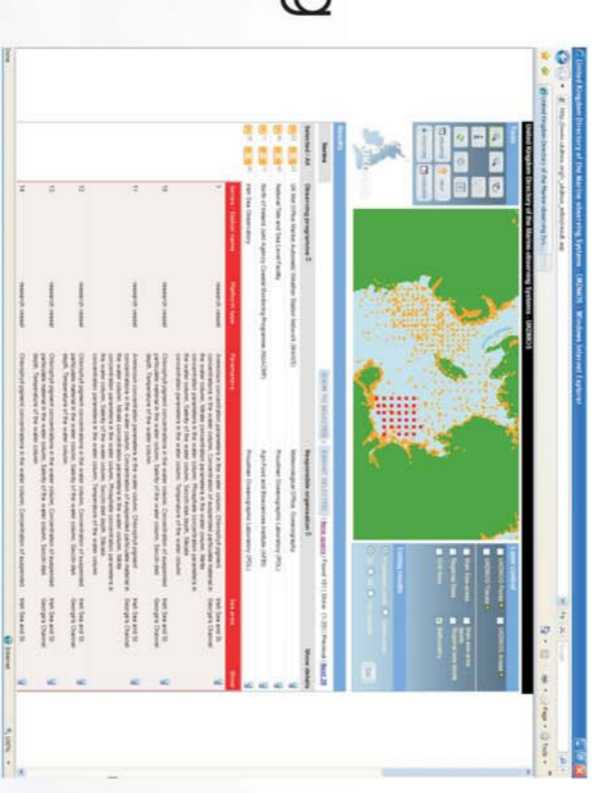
United Kingdom Directory of the Marine observing Systems - UKDMOS - Windows Internet Explorer

United Kingdom Directory of the Marine observing Systems - UKDMOS

Results

Selected All

Observing programme

Responsible organisation

Met Office Marine Automatic Weather Station Network (MAWS)

Meteorological Office, Oceanography

National Tide and Sea Level Facility

Proudman Oceanographic Laboratory (POL)

North of Ireland cod Agency Coastal Monitoring Programme (NICCMP)

Agri-Food and Biosciences Institute (AFBI)

Irish Sea Observatory

Proudman Oceanographic Laboratory (POL)

Series

Station name

Platform type

Parameters

Sea area

Show

research vessel

research vessel

research vessel

research vessel

research vessel

Irish Sea and St Georges Channel

Irish Sea and St Georges Channel

Irish Sea and St Georges Channel

Irish Sea and St Georges Channel

Irish Sea and St Georges Channel

Next 20

Done

Internet

100%